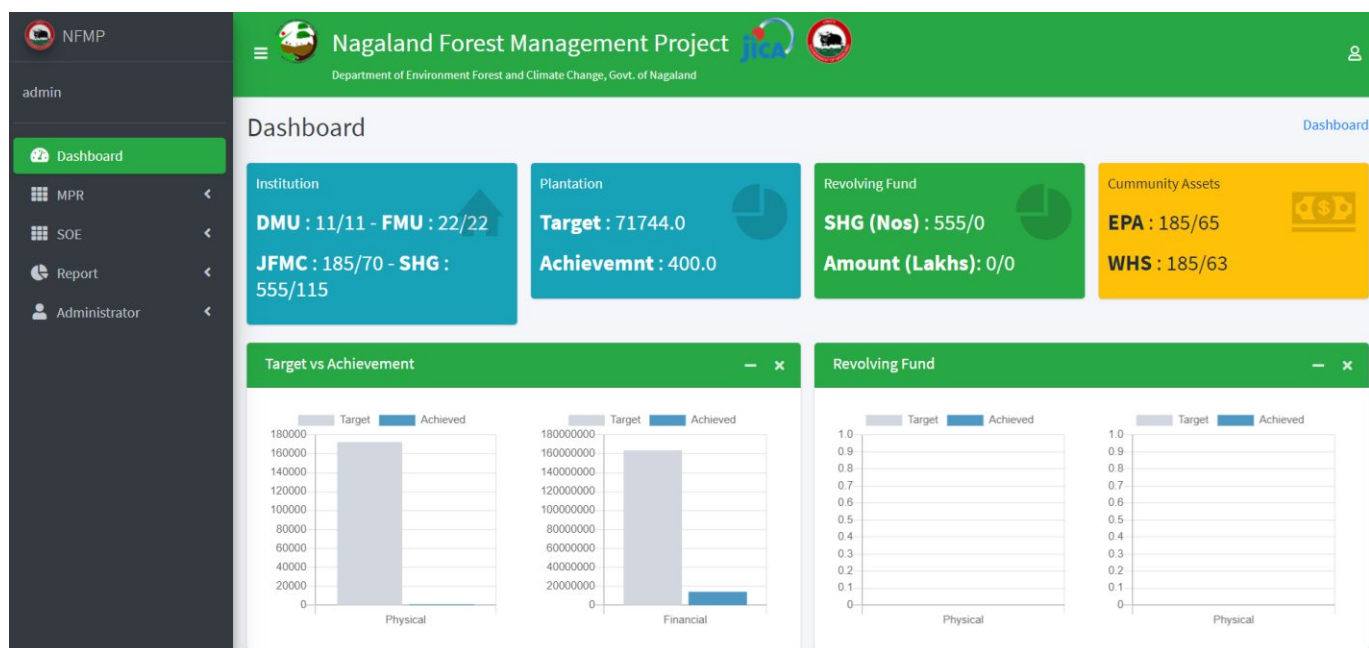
NFMP

admin

Dashboard
MPR
SOE
Report
Administrator

Nagaland Forest Management Project
Department of Environment Forest and Climate Change, Govt. of Nagaland

Dashboard

Dashboard

Institution
**DMU** : 11/11 - **FMU** : 22/22
**JFMC** : 185/70 - **SHG** : 555/115

Plantation
**Target** : 71744.0
**Achievemnt** : 400.0

Revolving Fund
**SHG (Nos)** : 555/0
**Amount (Lakhs)**: 0/0

Cummunity Assets
**EPA** : 185/65
**WHS** : 185/63

Target vs Achievement

Target Achieved
180000
160000
140000
120000
100000
80000
60000
40000
20000
0
Physical

Target Achieved
180000000
160000000
140000000
120000000
100000000
80000000
60000000
40000000
20000000
0
Financial

Revolving Fund

Target Achieved
1.0
0.9
0.8
0.7
0.6
0.5
0.4
0.3
0.2
0.1
0
Physical

Target Achieved
1.0
0.9
0.8
0.7
0.6
0.5
0.4
0.3
0.2
0.1
0
Physical